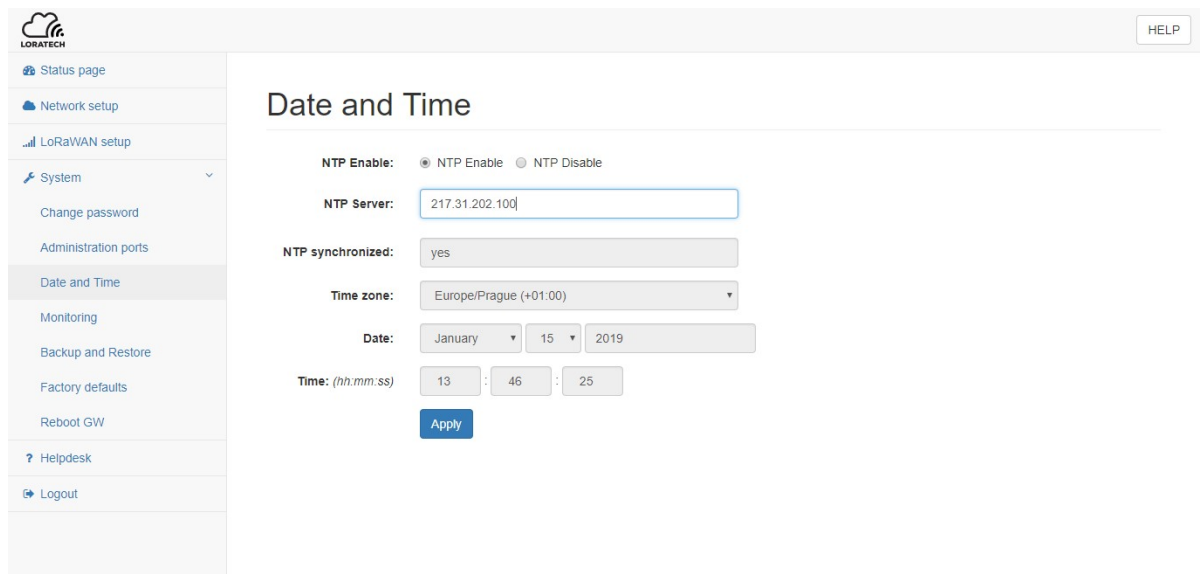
LORATECH

HELP

Status page

Network setup

LoRaWAN setup

System

Change password

Administration ports

Date and Time

Monitoring

Backup and Restore

Factory defaults

Reboot GW

? Helpdesk

Logout

Date and Time

NTP Enable: NTP Enable NTP Disable

NTP Server: 217.31.202.100

NTP synchronized: yes

Time zone: Europe/Prague (+01:00)

Date: January 15 2019

Time: (hh:mm:ss) 13 : 46 : 25

Apply